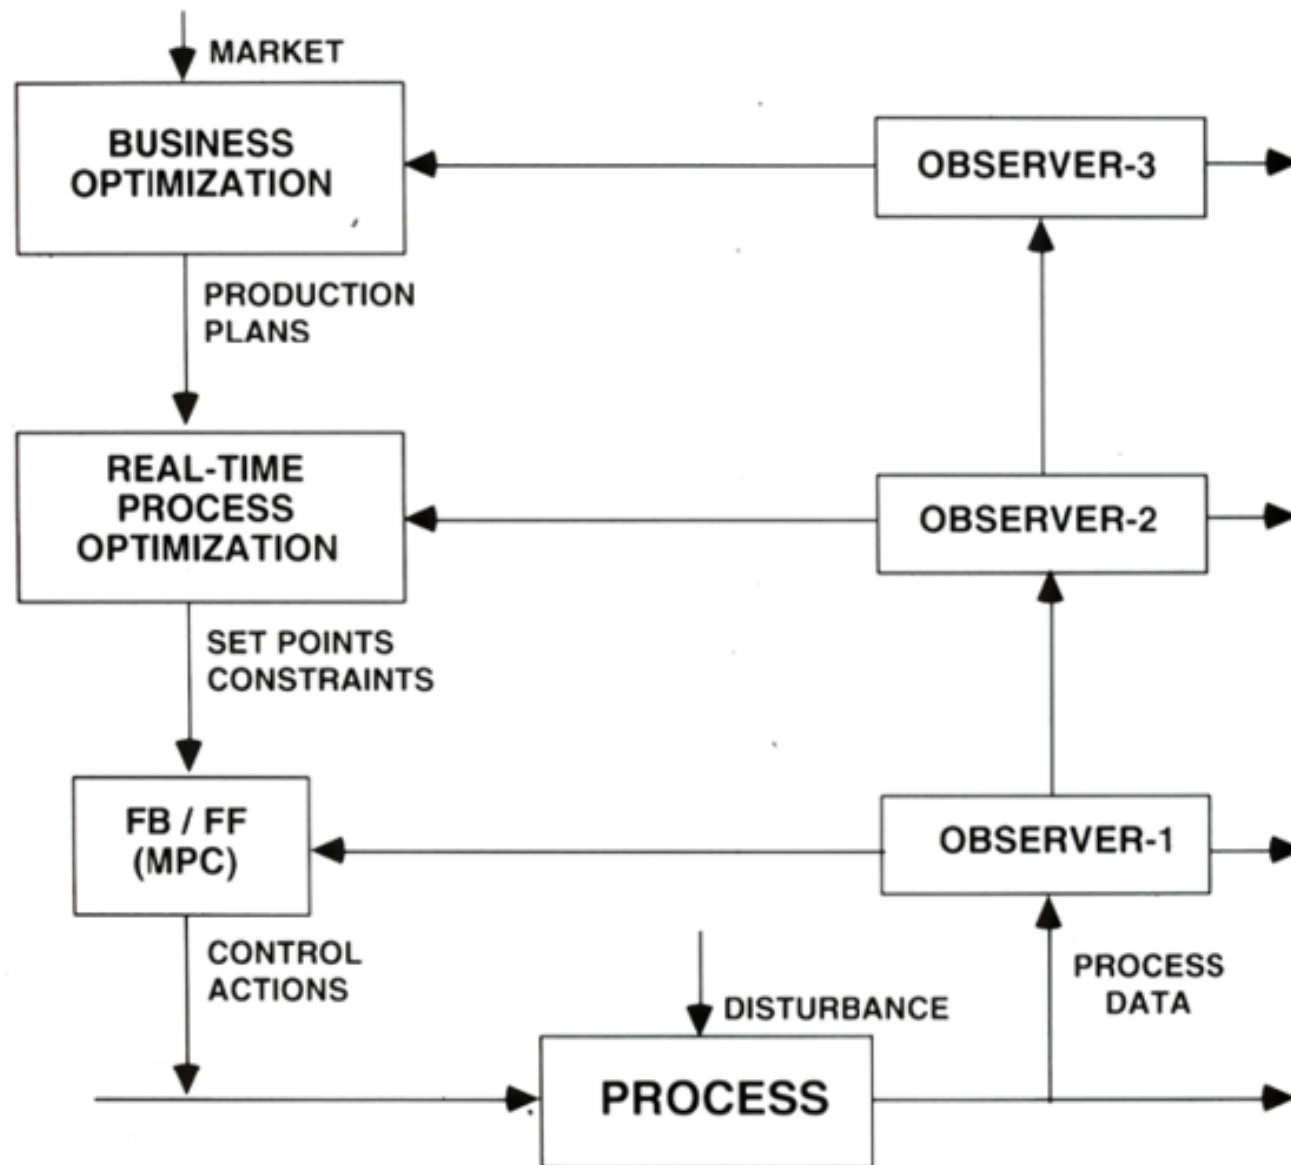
MARKET

BUSINESS OPTIMIZATION

OBSERVER-3

PRODUCTION PLANS

REAL-TIME PROCESS OPTIMIZATION

OBSERVER-2

SET POINTS CONSTRAINTS

FB / FF (MPC)

OBSERVER-1

CONTROL ACTIONS

PROCESS DATA

DISTURBANCE

PROCESS